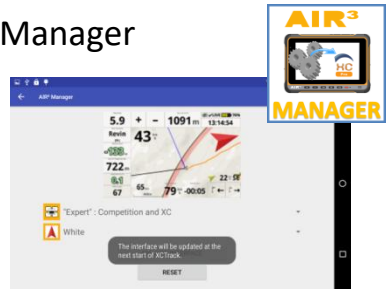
Manager

AIR³

HC

MANAGER

AIR Manager

5.9 + - 1091 m 13:14:54

Revin

43

722

67

79 -00:05

"Expert" : Competition and XC

White

The interface will be updated at the next start of XCTrack.

RESET